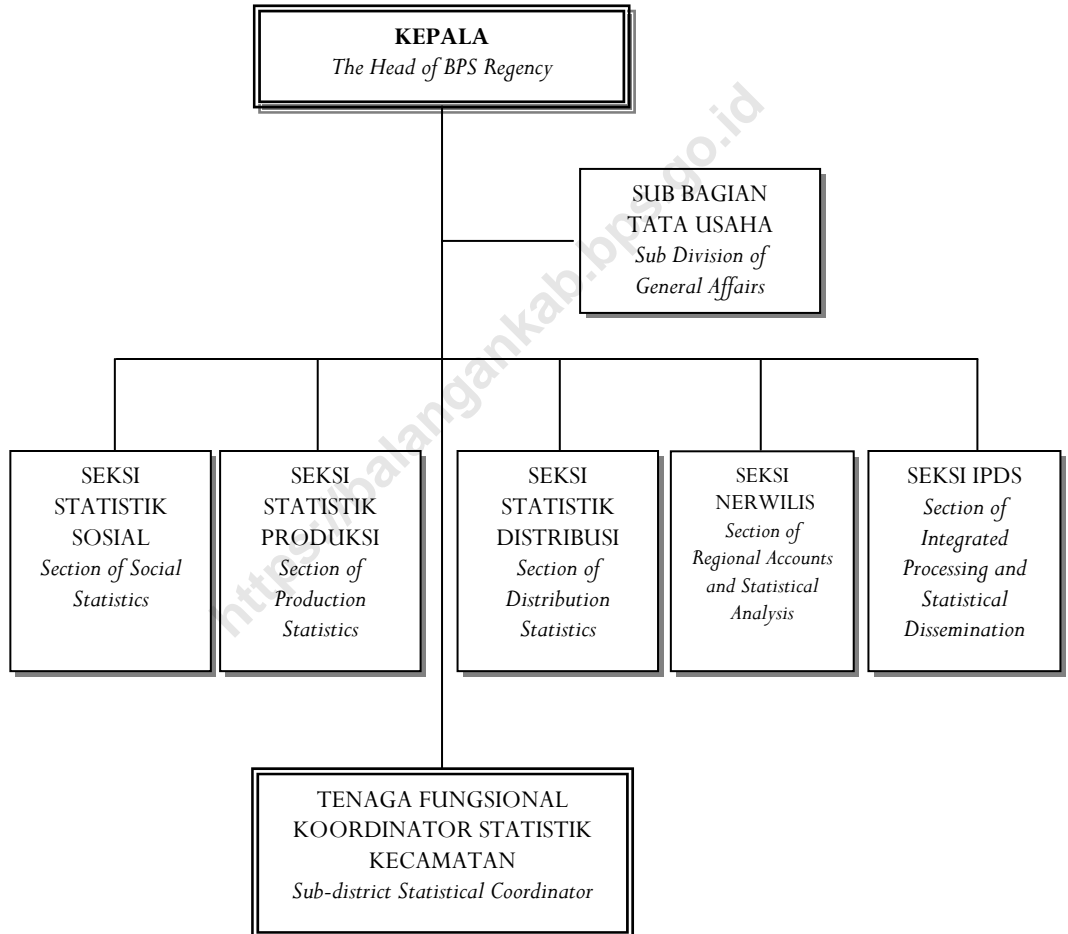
**KEPALA**
*The Head of BPS Regency*

SUB BAGIAN TATA USAHA
*Sub Division of General Affairs*

SEKSI STATISTIK SOSIAL
*Section of Social Statistics*

SEKSI STATISTIK PRODUKSI
*Section of Production Statistics*

SEKSI STATISTIK DISTRIBUSI
*Section of Distribution Statistics*

SEKSI NERWILIS
*Section of Regional Accounts and Statistical Analysis*

SEKSI IPDS
*Section of Integrated Processing and Statistical Dissemination*

TENAGA FUNGSIONAL KOORDINATOR STATISTIK KECAMATAN
*Sub-district Statistical Coordinator*

https://palangankab.bps.go.id